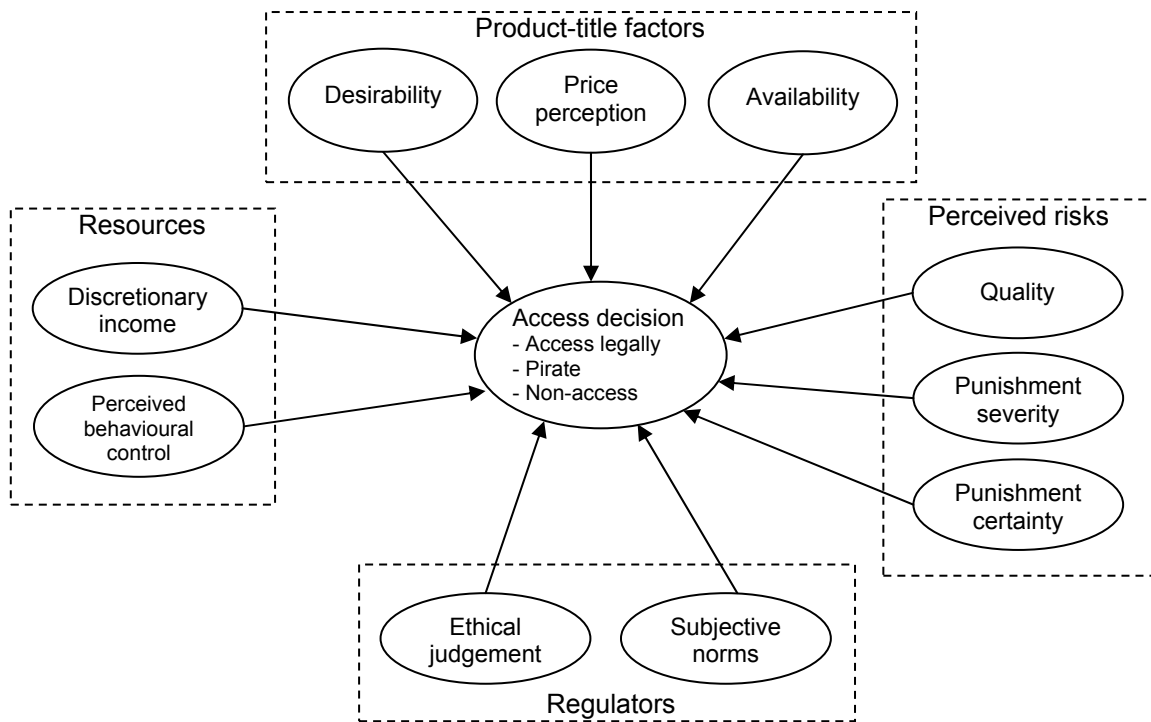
Product-title factors

Desirability

Price perception

Availability

Resources

Discretionary income

Perceived behavioural control

Access decision
- Access legally
- Pirate
- Non-access

Perceived risks

Quality

Punishment severity

Punishment certainty

Ethical judgement

Subjective norms

Regulators